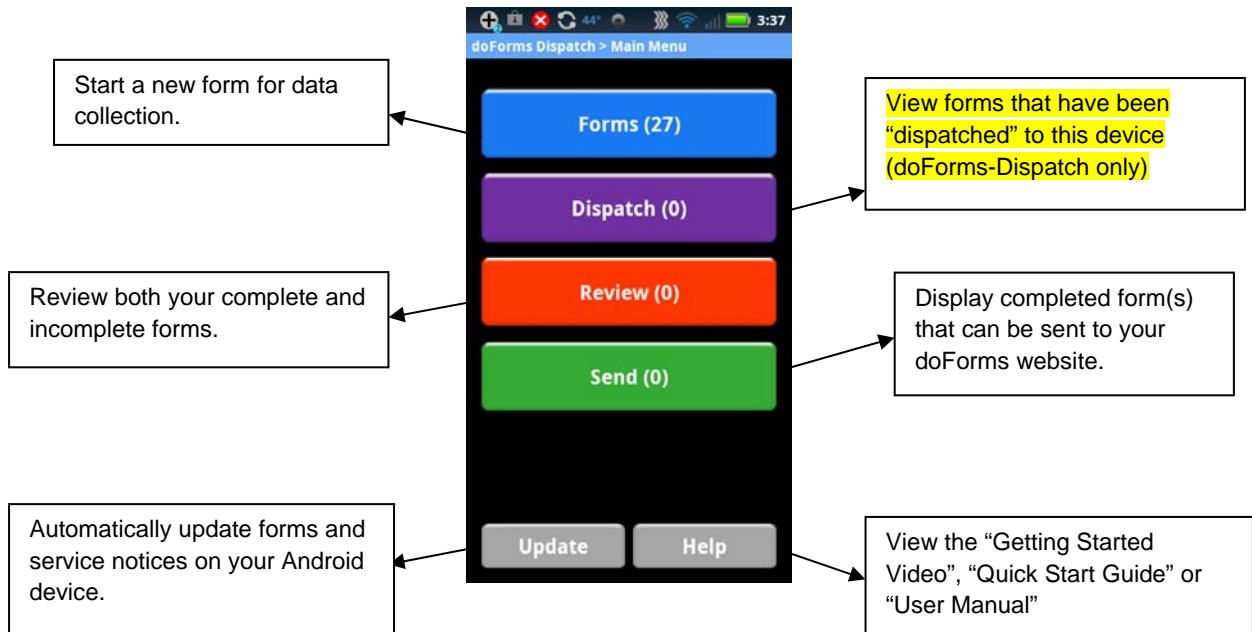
44° 3:37
doForms Dispatch > Main Menu

Start a new form for data collection.

Forms (27)

View forms that have been "dispatched" to this device (doForms-Dispatch only)

Dispatch (0)

Review both your complete and incomplete forms.

Review (0)

Display completed form(s) that can be sent to your doForms website.

Send (0)

Automatically update forms and service notices on your Android device.

Update

Help

View the "Getting Started Video", "Quick Start Guide" or "User Manual"